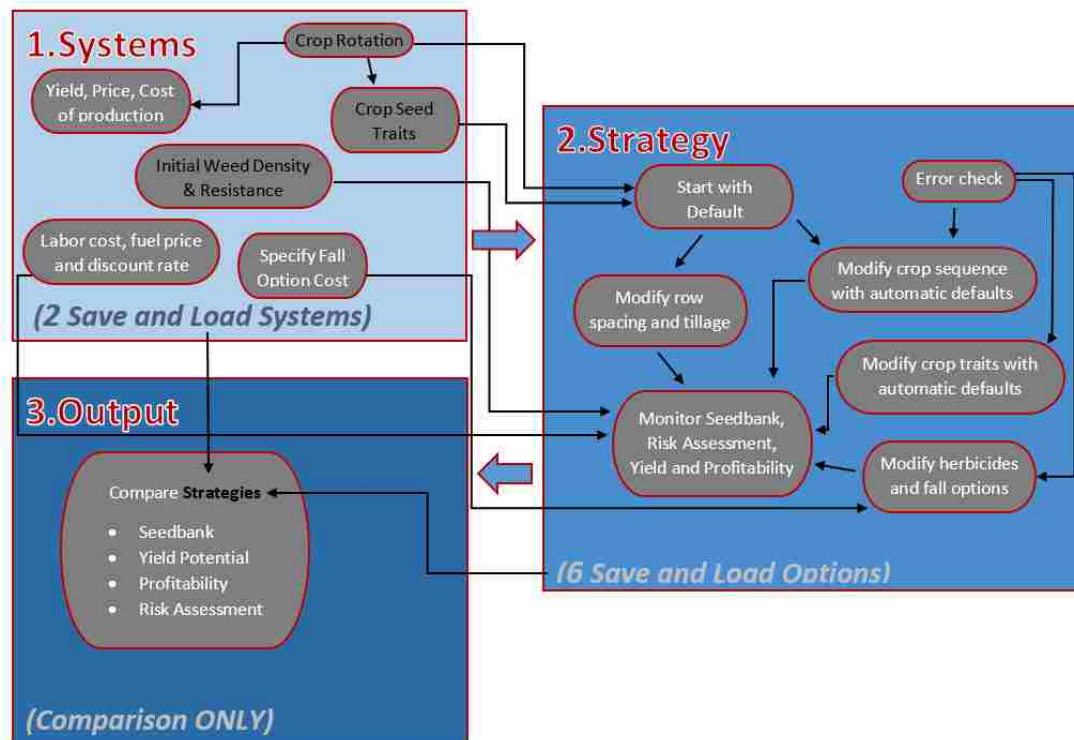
1.Systems

Crop Rotation

Yield, Price, Cost of production

Crop Seed Traits

Initial Weed Density & Resistance

Labor cost, fuel price and discount rate

Specify Fall Option Cost

(2 Save and Load Systems)

2.Strategy

Start with Default

Error check

Modify crop sequence with automatic defaults

Modify row spacing and tillage

Modify crop traits with automatic defaults

Monitor Seedbank, Risk Assessment, Yield and Profitability

Modify herbicides and fall options

(6 Save and Load Options)

3.Output

Compare **Strategies**

- Seedbank
- Yield Potential
- Profitability
- Risk Assessment

(Comparison ONLY)